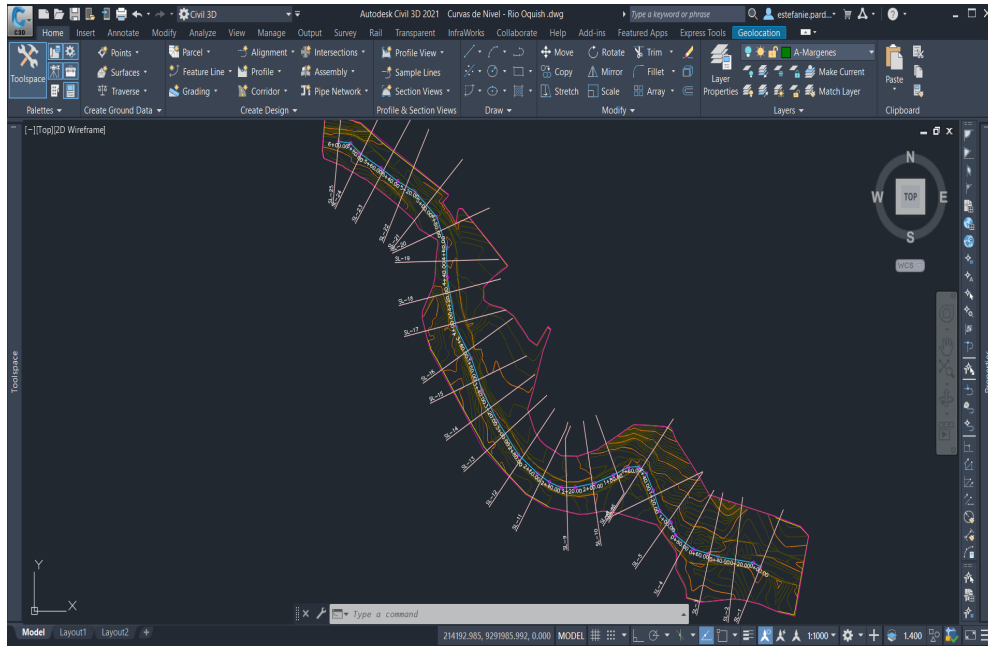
Civil 3D
Autodesk Civil 3D 2021 Curvas de Nivel - Rio Oquish.dwg
Type a keyword or phrase
estefanie.pard...
Home Insert Annotate Modify Analyze View Manage Output Survey Rail Transparent InfraWorks Collaborate Help Add-ins Featured Apps Express Tools Geolocation

Toolspace
Points
Surfaces
Traverse
Parcel
Feature Line
Grading
Alignment
Profile
Corridor
Intersections
Assembly
Pipe Network
Profile View
Sample Lines
Section Views
Move
Copy
Stretch
Rotate
Mirror
Scale
Trim
Fillet
Array
Layer Properties
A-Margenes
Make Current
Match Layer
Paste
Palettes
Create Ground Data
Create Design
Profile & Section Views
Draw
Modify
Layers
Clipboard

[−][Top][2D Wireframe]

N
W
TOP
E
S
WCS

Toolspace

SL-25
SL-24
SL-23
SL-22
SL-21
SL-20
SL-19
SL-18
SL-17
SL-16
SL-15
SL-14
SL-13
SL-12
SL-11
SL-10
SL-9
SL-8
SL-5
SL-4
SL-3
SL-2
SL-1

Y
X

Type a command

Model Layout1 Layout2 +
214192.985, 9291985.992, 0.000 MODEL
1:1000
1.400